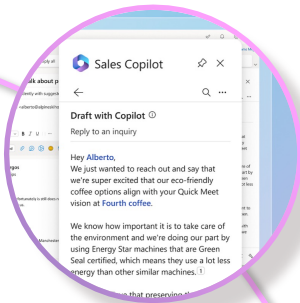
Sales Copilot

Draft with Copilot ⓘ

Reply to an inquiry

Hey Alberto,
We just wanted to reach out and say that we're super excited that our eco-friendly coffee options align with your Quick Meet vision at Fourth coffee.

We know how important it is to take care of the environment and we're doing our part by using Energy Star machines that are Green Seal certified, which means they use a lot less energy than other similar machines. 1

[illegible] that preserving the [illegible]

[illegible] talk about p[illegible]
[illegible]